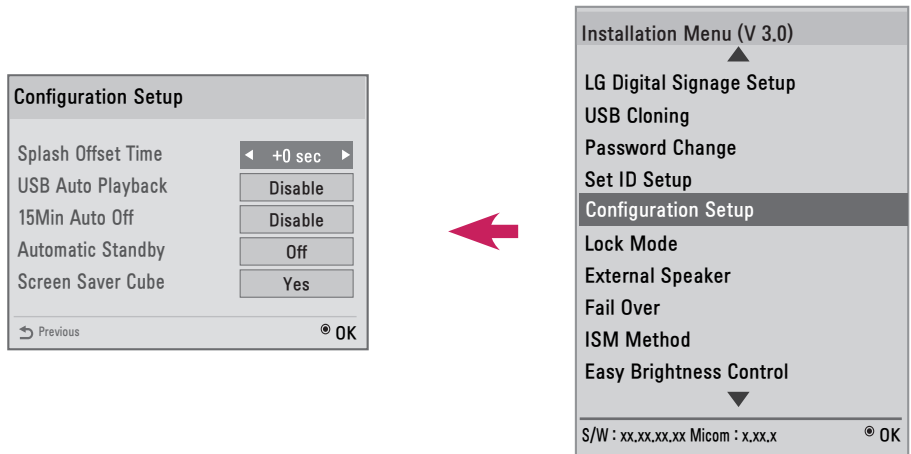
Configuration Setup

Splash Offset Time ◄ +0 sec ►
USB Auto Playback Disable
15Min Auto Off Disable
Automatic Standby Off
Screen Saver Cube Yes

Previous ◉ OK

Installation Menu (V 3.0)

LG Digital Signage Setup
USB Cloning
Password Change
Set ID Setup
Configuration Setup
Lock Mode
External Speaker
Fail Over
ISM Method
Easy Brightness Control

S/W : xx.xx.xx.xx Micom : x.xx.x ◉ OK